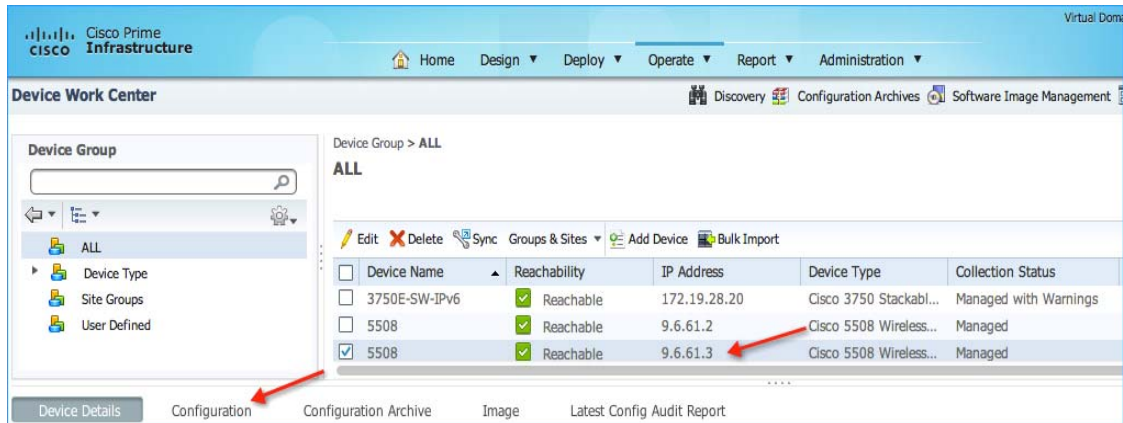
Cisco Prime Infrastructure

Virtual Doma

Home Design ▼ Deploy ▼ Operate ▼ Report ▼ Administration ▼

Device Work Center

Discovery Configuration Archives Software Image Management

Device Group

ALL
Device Type
Site Groups
User Defined

Device Group > ALL
ALL

Edit Delete Sync Groups & Sites ▼ Add Device Bulk Import

| Device Name | Reachability | IP Address | Device Type | Collection Status |
|---|---|---|---|---|
| 3750E-SW-IPv6 | Reachable | 172.19.28.20 | Cisco 3750 Stackabl... | Managed with Warnings |
| 5508 | Reachable | 9.6.61.2 | Cisco 5508 Wireless... | Managed |
| 5508 | Reachable | 9.6.61.3 | Cisco 5508 Wireless... | Managed |

Device Details Configuration Configuration Archive Image Latest Config Audit Report